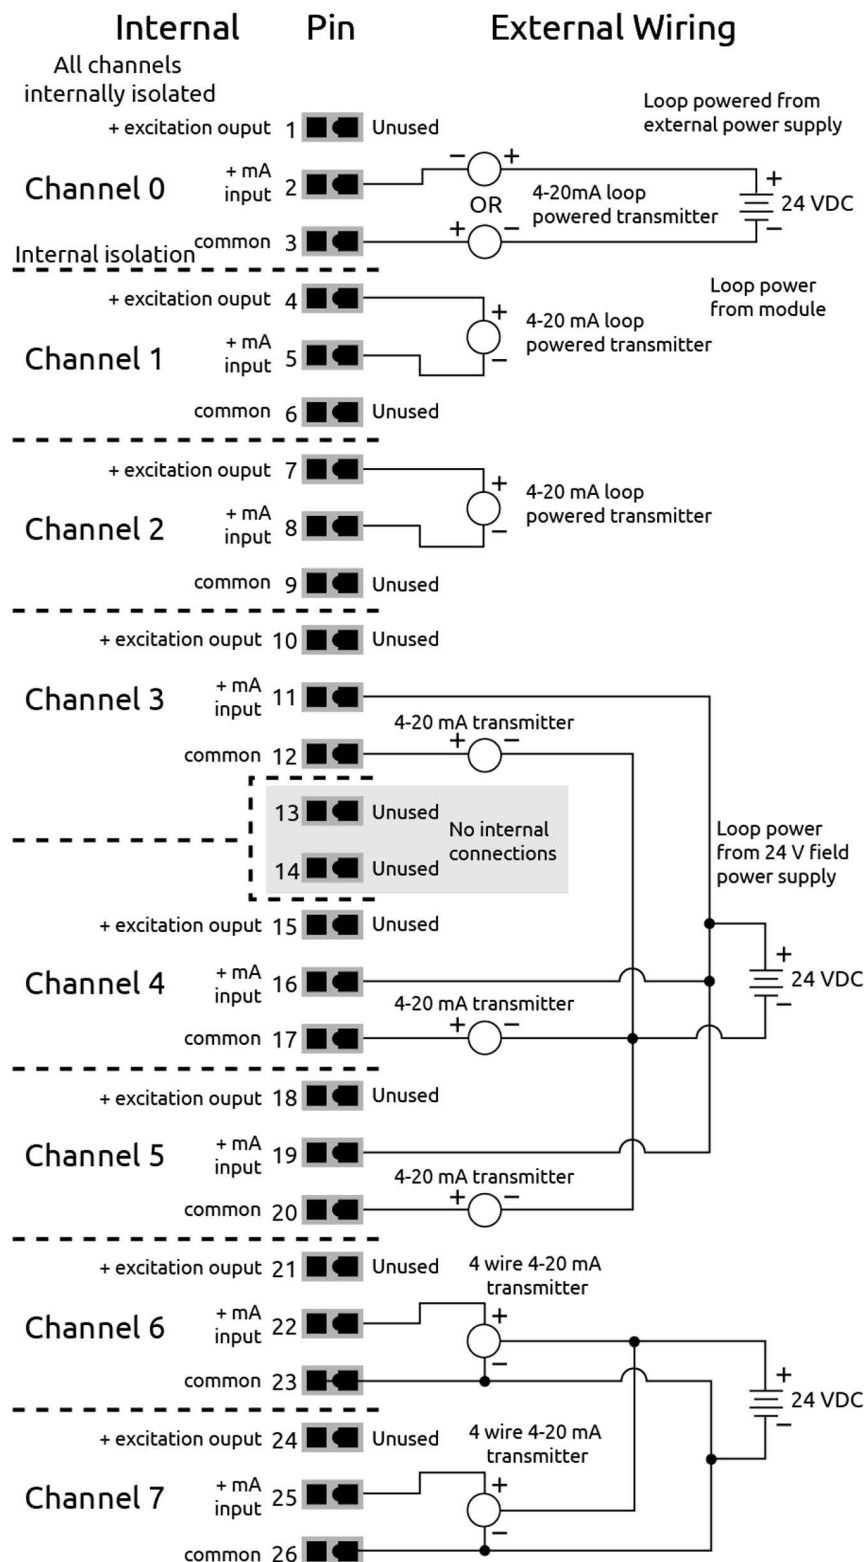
Internal Pin External Wiring

All channels internally isolated

+ excitation ouput 1 Unused

Loop powered from external power supply

Channel 0 + mA input 2

− + 4-20mA loop powered transmitter OR + − + 24 VDC −

Internal isolation common 3

+ excitation ouput 4

Loop power from module

Channel 1 + mA input 5

+ 4-20 mA loop powered transmitter −

common 6 Unused

+ excitation ouput 7

Channel 2 + mA input 8

+ 4-20 mA loop powered transmitter −

common 9 Unused

+ excitation ouput 10 Unused

Channel 3 + mA input 11

4-20 mA transmitter + −

common 12

13 Unused No internal connections 14 Unused

Loop power from 24 V field power supply

+ excitation ouput 15 Unused

Channel 4 + mA input 16

+ 24 VDC −

4-20 mA transmitter + −

common 17

+ excitation ouput 18 Unused

Channel 5 + mA input 19

4-20 mA transmitter + −

common 20

+ excitation ouput 21 Unused

4 wire 4-20 mA transmitter

Channel 6 + mA input 22

+ −

common 23

+ 24 VDC −

+ excitation ouput 24 Unused

4 wire 4-20 mA transmitter

Channel 7 + mA input 25

+ −

common 26